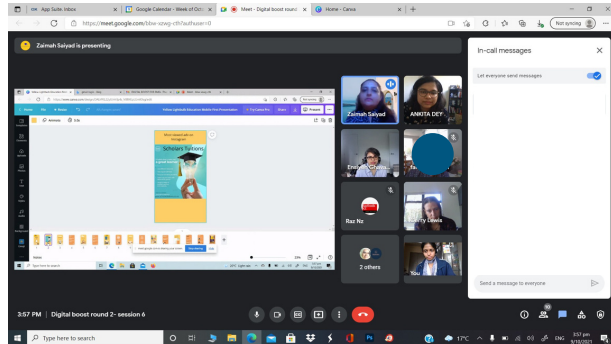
App Suite. Inbox
Google Calendar - Week of Oct
Meet - Digital boost round
Home - Canva
https://meet.google.com/bbw-szwg-cth?authuser=0
Not syncing

Zaimah Saiyad is presenting

Scholars Tuitions

Zaimah Saiyad
ANKITA DEY
Enshy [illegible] Gnanas...
Raz Nz
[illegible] Lewis
2 others
You

In-call messages
Let everyone send messages
Send a message to everyone

3:57 PM | Digital boost round 2- session 6

Type here to search
17°C
ENG
3:57 pm
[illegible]